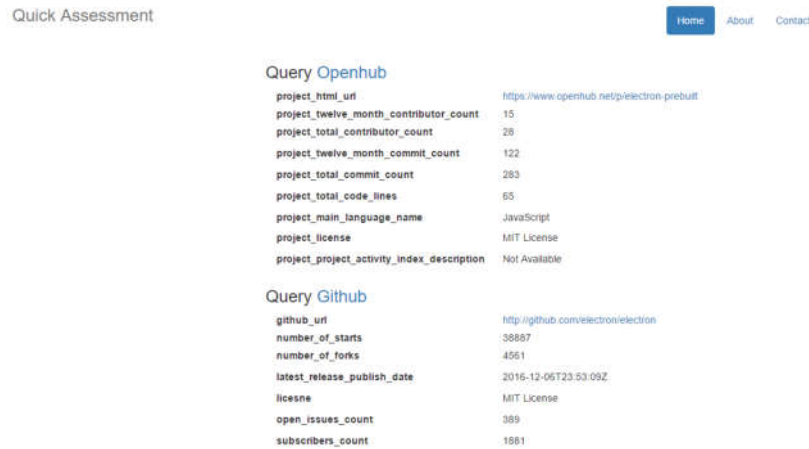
Quick Assessment

Home About Contact

Query Openhub

| | |
|---|---|
| project_html_url | https://www.openhub.net/p/electron-prebuilt |
| project_twelve_month_contributor_count | 15 |
| project_total_contributor_count | 28 |
| project_twelve_month_commit_count | 122 |
| project_total_commit_count | 283 |
| project_total_code_lines | 65 |
| project_main_language_name | JavaScript |
| project_license | MIT License |
| project_project_activity_index_description | Not Available |

Query Github

| | |
|---|---|
| github_url | http://github.com/electron/electron |
| number_of_starts | 38887 |
| number_of_forks | 4561 |
| latest_release_publish_date | 2016-12-06T23:53:09Z |
| licesne | MIT License |
| open_issues_count | 389 |
| subscribers_count | 1881 |